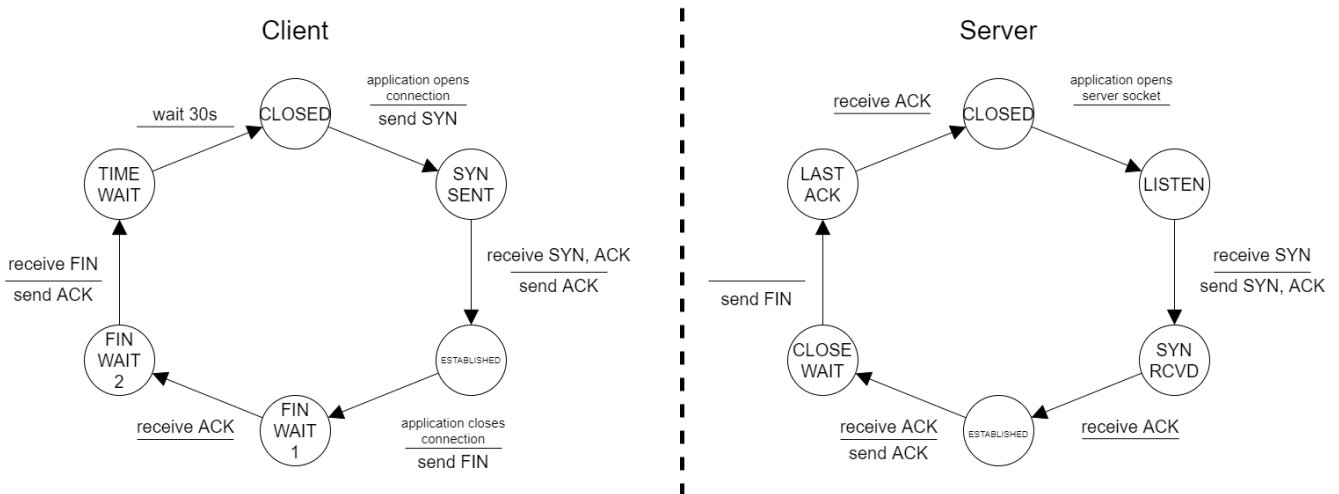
Client

wait 30s

CLOSED

application opens connection

send SYN

TIME WAIT

SYN SENT

receive FIN

send ACK

receive SYN, ACK

send ACK

FIN WAIT 2

ESTABLISHED

receive ACK

FIN WAIT 1

application closes connection

send FIN

Server

receive ACK

CLOSED

application opens server socket

LAST ACK

LISTEN

receive SYN

send SYN, ACK

send FIN

CLOSE WAIT

SYN RCVD

receive ACK

send ACK

ESTABLISHED

receive ACK